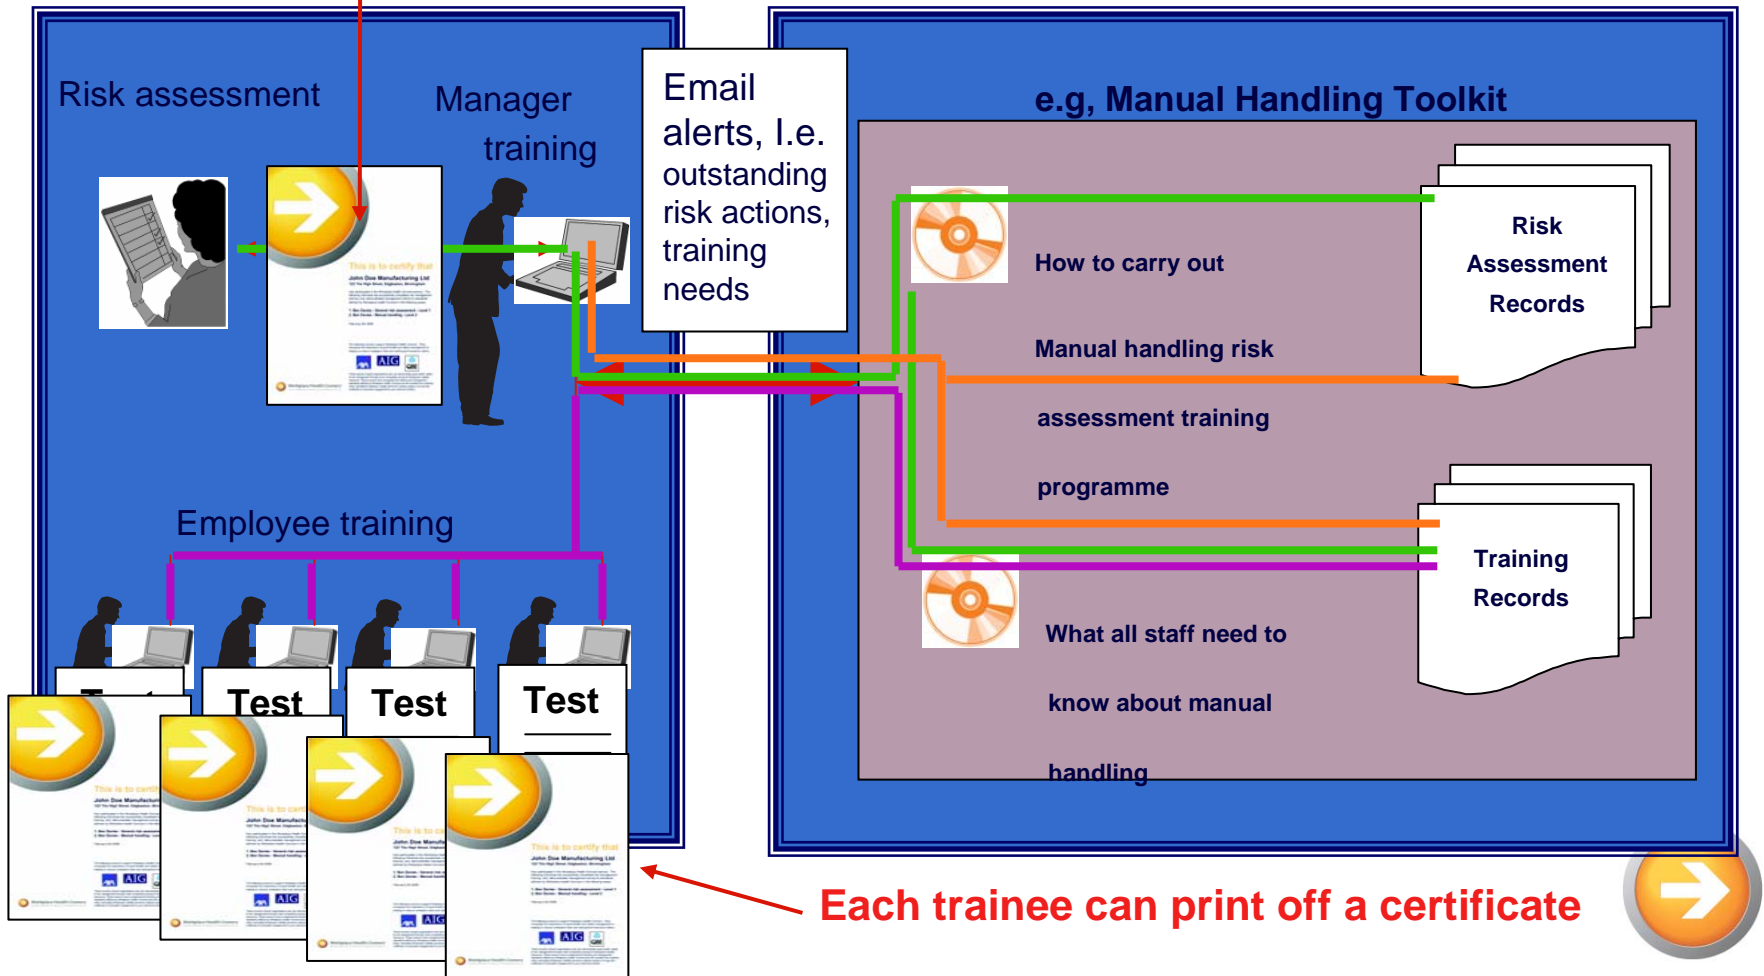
Risk assessment

Manager training

Email alerts, I.e. outstanding risk actions, training needs

e.g, Manual Handling Toolkit

How to carry out

Manual handling risk

assessment training

programme

Risk Assessment Records

Training Records

What all staff need to

know about manual

handling

Employee training

Test

Test

Test

Each trainee can print off a certificate